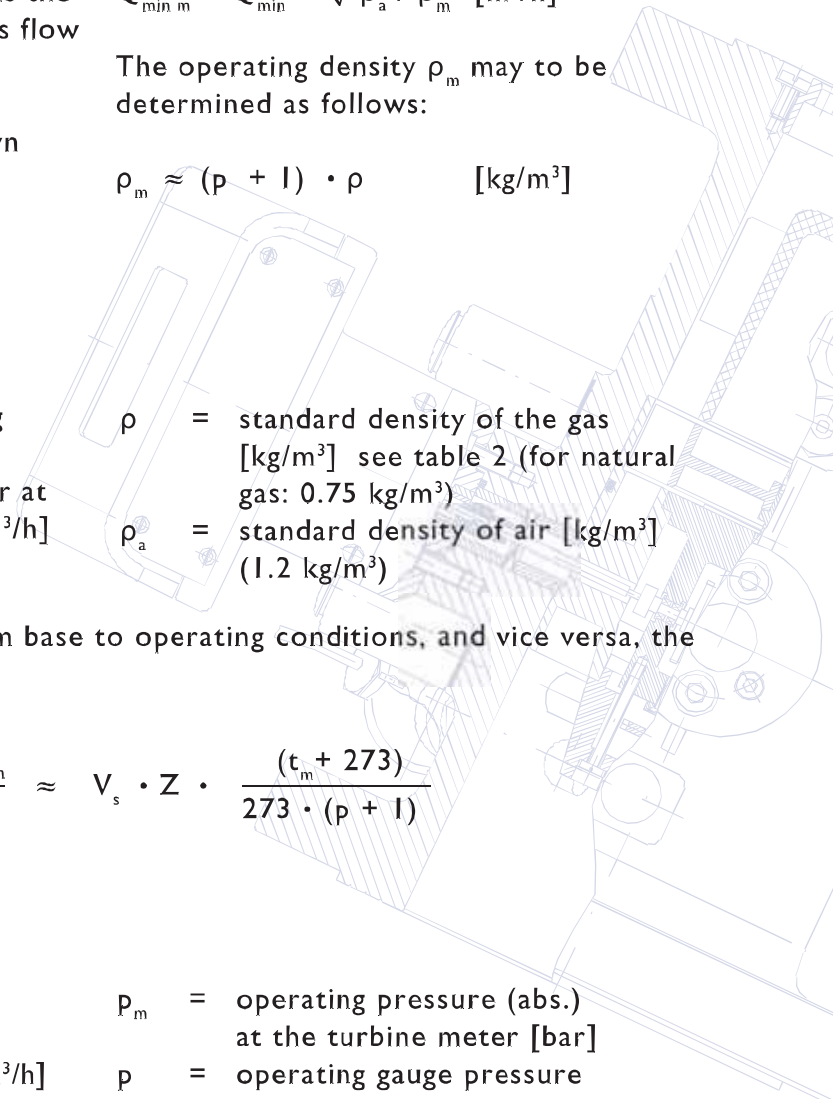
s flow

The operating density $\rho_m$ may to be determined as follows:

yn

$\rho_m \approx (p + 1) \cdot \rho$ [kg/m³]

g

r at

³/h]

$\rho$ = standard density of the gas [kg/m³] see table 2 (for natural gas: 0.75 kg/m³)

$\rho_a$ = standard density of air [kg/m³] (1.2 kg/m³)

n base to operating conditions, and vice versa, the

$\approx V_s \cdot Z \cdot \frac{(t_m + 273)}{273 \cdot (p + 1)}$

$p_m$ = operating pressure (abs.) at the turbine meter [bar]

³/h] $p$ = operating gauge pressure